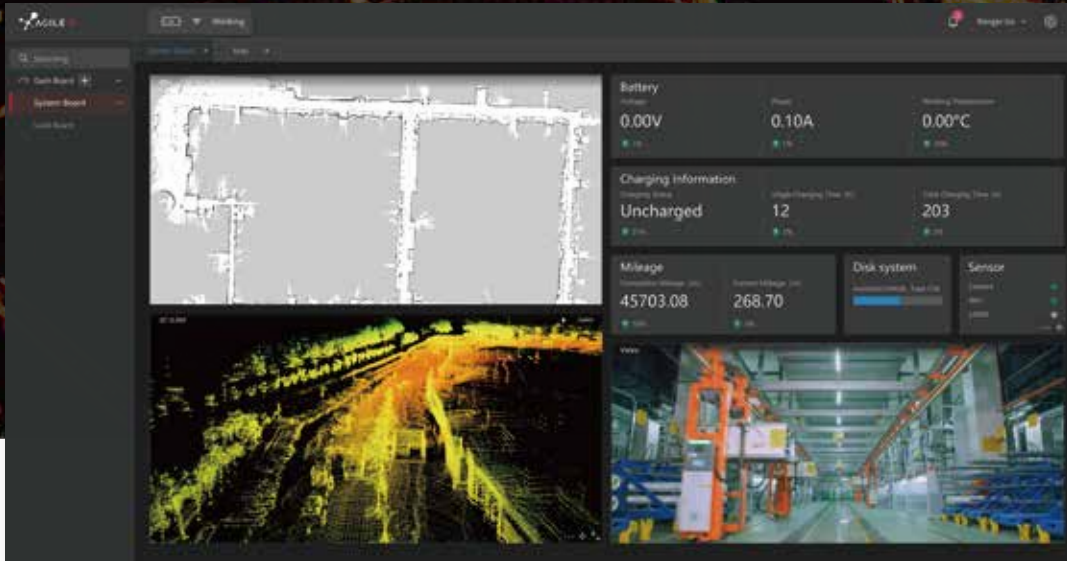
AGILE X

Working

Ranger Liu

Searching

Dash Board

System Board

Task Board

System Board

Map

Battery

Voltage

0.00V

Power

0.10A

Working Temperature

0.00°C

Charging Information

Charging Status

Uncharged

Single Charging Time (h)

12

Total Charging Time (h)

203

Mileage

Cumulative Mileage (km)

45703.08

Current Mileage (km)

268.70

Disk system

Sensor

Camera

IMU

LiDAR

3D SLAM

Video